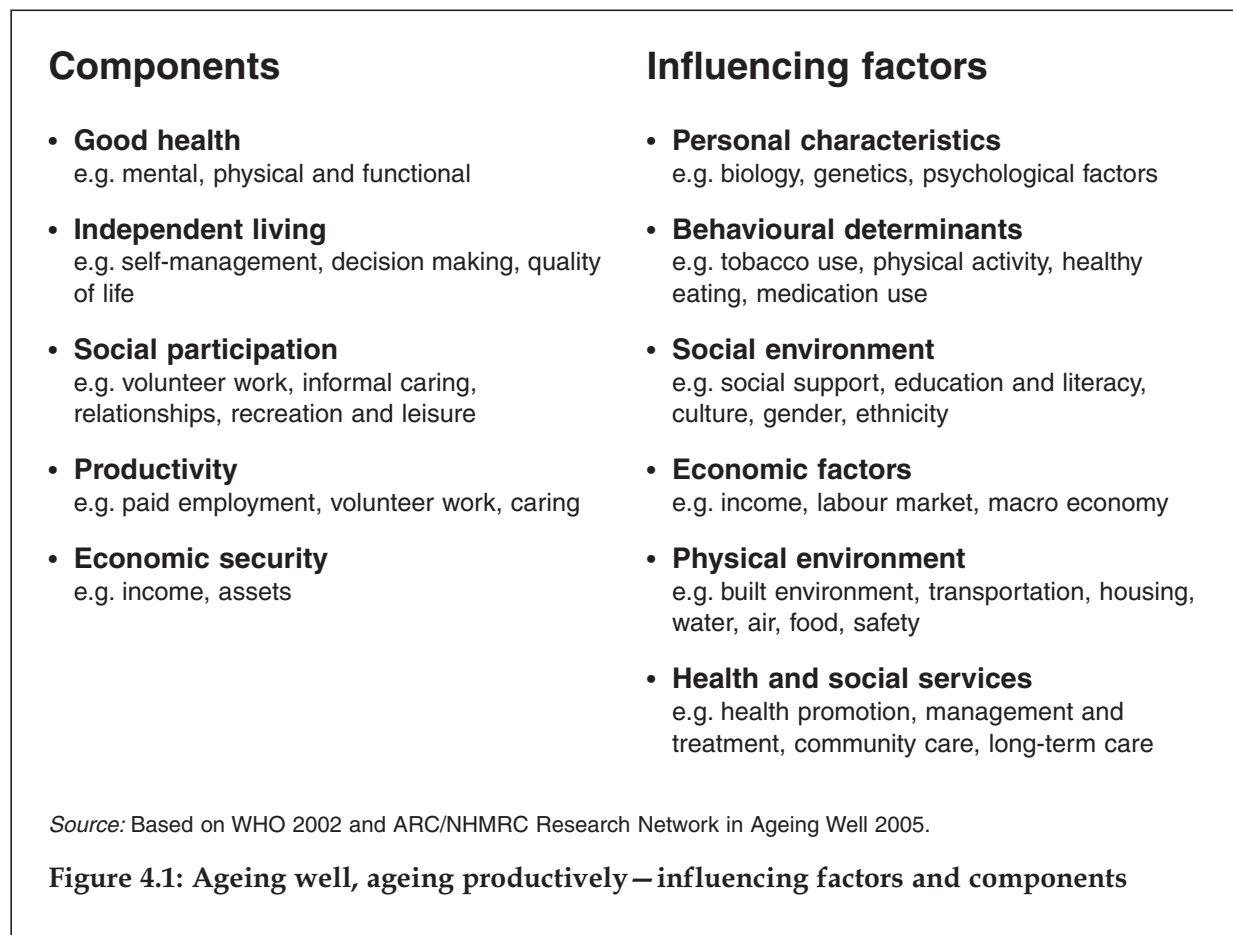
Components

- **Good health**
e.g. mental, physical and functional

- **Independent living**
e.g. self-management, decision making, quality of life

- **Social participation**
e.g. volunteer work, informal caring, relationships, recreation and leisure

- **Productivity**
e.g. paid employment, volunteer work, caring

- **Economic security**
e.g. income, assets

Influencing factors

- **Personal characteristics**
e.g. biology, genetics, psychological factors

- **Behavioural determinants**
e.g. tobacco use, physical activity, healthy eating, medication use

- **Social environment**
e.g. social support, education and literacy, culture, gender, ethnicity

- **Economic factors**
e.g. income, labour market, macro economy

- **Physical environment**
e.g. built environment, transportation, housing, water, air, food, safety

- **Health and social services**
e.g. health promotion, management and treatment, community care, long-term care

*Source:* Based on WHO 2002 and ARC/NHMRC Research Network in Ageing Well 2005.

**Figure 4.1: Ageing well, ageing productively—influencing factors and components**